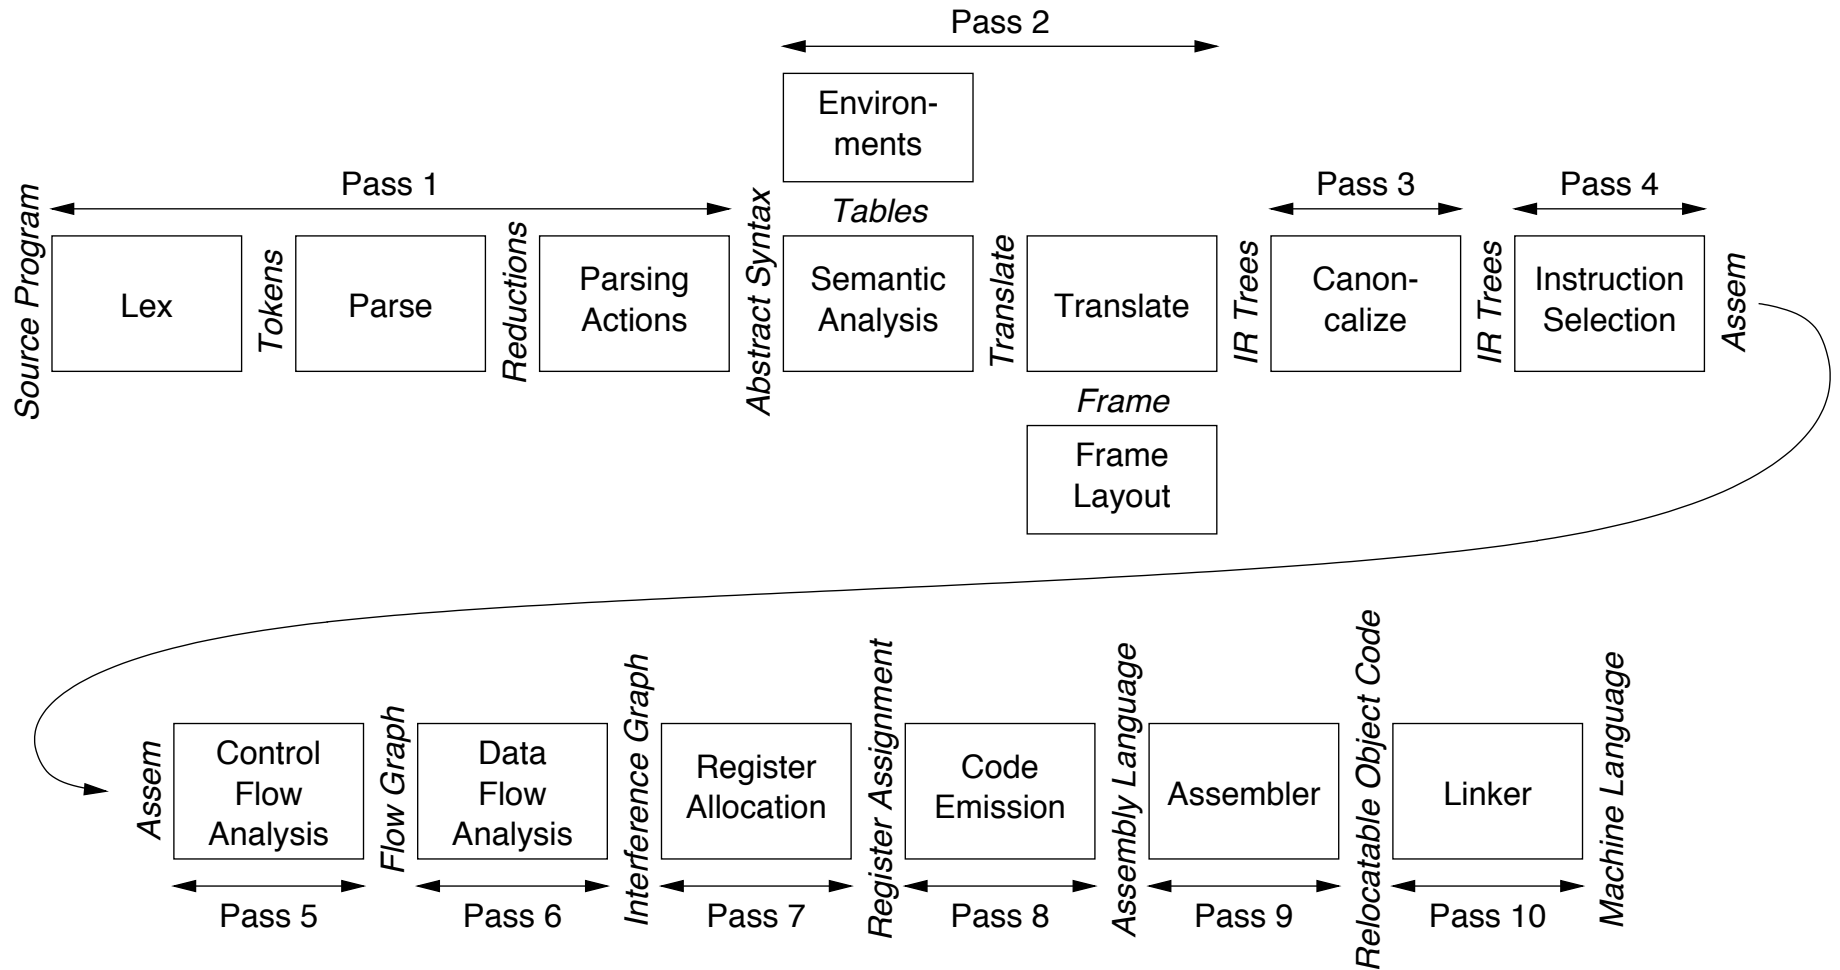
Pass 2

Environments

Pass 1

Tables

Pass 3

Pass 4

Source Program

Lex

Tokens

Parse

Reductions

Parsing Actions

Abstract Syntax

Semantic Analysis

Translate

Translate

IR Trees

Canoncalize

IR Trees

Instruction Selection

Assem

Frame

Frame Layout

Assem

Control Flow Analysis

Flow Graph

Data Flow Analysis

Interference Graph

Register Allocation

Register Assignment

Code Emission

Assembly Language

Assembler

Relocatable Object Code

Linker

Machine Language

Pass 5

Pass 6

Pass 7

Pass 8

Pass 9

Pass 10